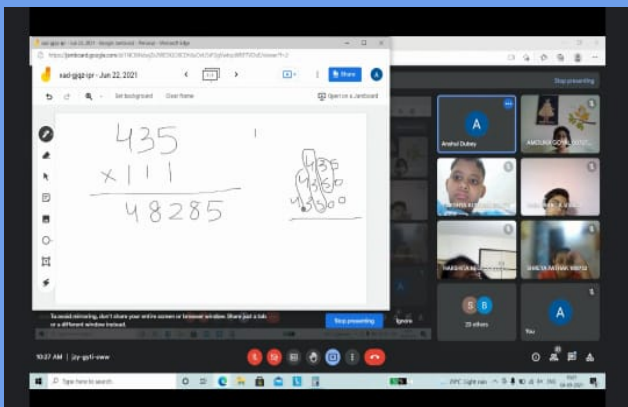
xad-gjgz-ipr - Jun 22, 2021 - Google Jamboard - Personal - Microsoft Edge

https://jamboard.google.com/d/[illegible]

xad-gjgz-ipr - Jun 22, 2021

Share

Set background

Clear frame

Open in a Jamboard

435
$\times 111$
48285

435
435
435

Stop presenting

Anshul Dubey

AMOLIKA GOYAL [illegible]

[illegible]

HARSHITA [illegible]

SHREYA PATHAK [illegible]

20 others

You

To avoid mirroring, don't share your entire screen or browser window. Share just a tab or a different window instead.

Stop presenting

Ignore

10:27 AM | jiy-gsfi-vww

Type here to search

29°C Light rain